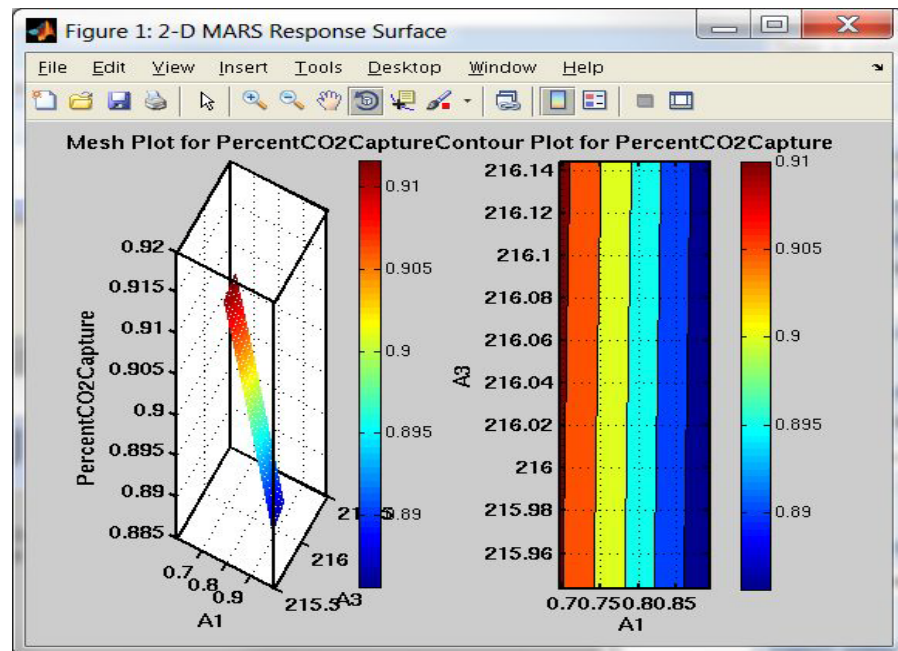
Figure 1: 2-D MARS Response Surface

File Edit View Insert Tools Desktop Window Help

Mesh Plot for PercentCO2CaptureContour Plot for PercentCO2Capture

0.92
0.915
0.91
0.905
0.9
0.895
0.89
0.885
PercentCO2Capture
0.7
0.8
0.9
A1
215.5
216
21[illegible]5
A3

0.91
0.905
0.9
0.895
0.89

216.14
216.12
216.1
216.08
216.06
216.04
216.02
216
215.98
215.96
A3
0.70.750.80.85
A1

0.91
0.905
0.9
0.895
0.89